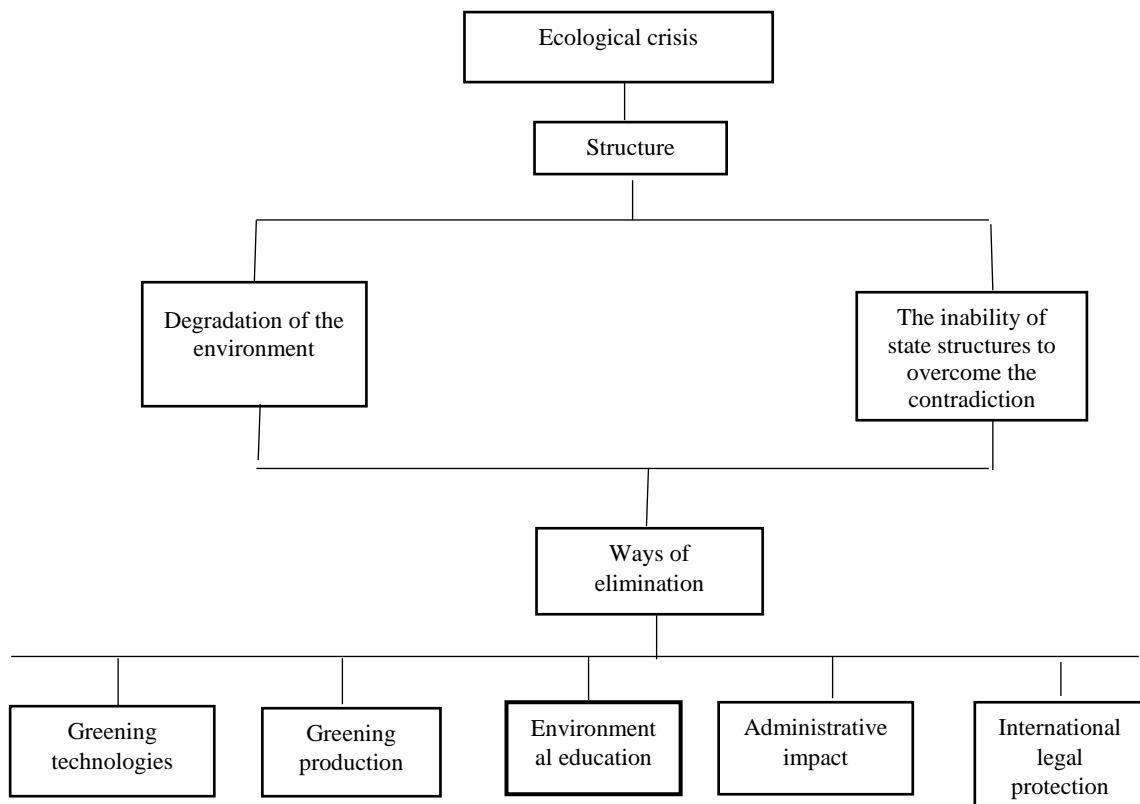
Ecological crisis

Structure

Degradation of the environment

The inability of state structures to overcome the contradiction

Ways of elimination

Greening technologies

Greening production

Environmental education

Administrative impact

International legal protection